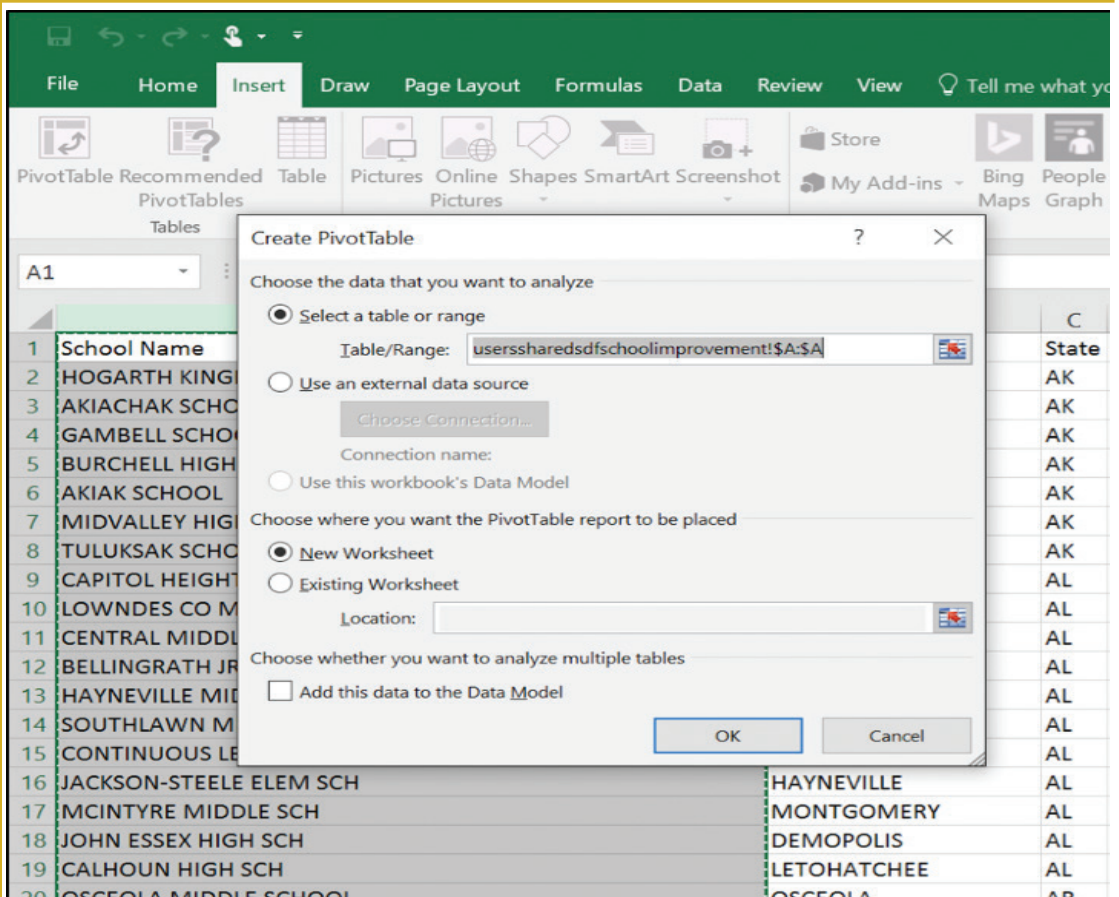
File Home Insert Draw Page Layout Formulas Data Review View Tell me what yo

PivotTable Recommended PivotTables Table
Tables
Pictures Online Pictures Shapes SmartArt Screenshot
Store
My Add-ins
Bing Maps People Graph

A1

Create PivotTable ? ×

Choose the data that you want to analyze
Select a table or range
Table/Range: userssharedsdfschoolimprovement!$A:$A
Use an external data source
Choose Connection...
Connection name:
Use this workbook's Data Model
Choose where you want the PivotTable report to be placed
New Worksheet
Existing Worksheet
Location:
Choose whether you want to analyze multiple tables
Add this data to the Data Model
OK Cancel

| | A | B | C |
|---|---|---|---|
| 1 | School Name | | State |
| 2 | HOGARTH KING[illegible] | | AK |
| 3 | AKIACHAK SCHO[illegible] | | AK |
| 4 | GAMBELL SCHO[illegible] | | AK |
| 5 | BURCHELL HIGH | | AK |
| 6 | AKIAK SCHOOL | | AK |
| 7 | MIDVALLEY HIG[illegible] | | AK |
| 8 | TULUKSAK SCHO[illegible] | | AK |
| 9 | CAPITOL HEIGHT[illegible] | | AL |
| 10 | LOWNDES CO M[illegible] | | AL |
| 11 | CENTRAL MIDDL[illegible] | | AL |
| 12 | BELLINGRATH JR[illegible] | | AL |
| 13 | HAYNEVILLE MID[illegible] | | AL |
| 14 | SOUTHLAWN M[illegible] | | AL |
| 15 | CONTINUOUS LE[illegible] | | AL |
| 16 | JACKSON-STEELE ELEM SCH | HAYNEVILLE | AL |
| 17 | MCINTYRE MIDDLE SCH | MONTGOMERY | AL |
| 18 | JOHN ESSEX HIGH SCH | DEMOPOLIS | AL |
| 19 | CALHOUN HIGH SCH | LETOHATCHEE | AL |
| 20 | OSCEOLA MIDDLE SCHOOL | OSCEOLA | AR |